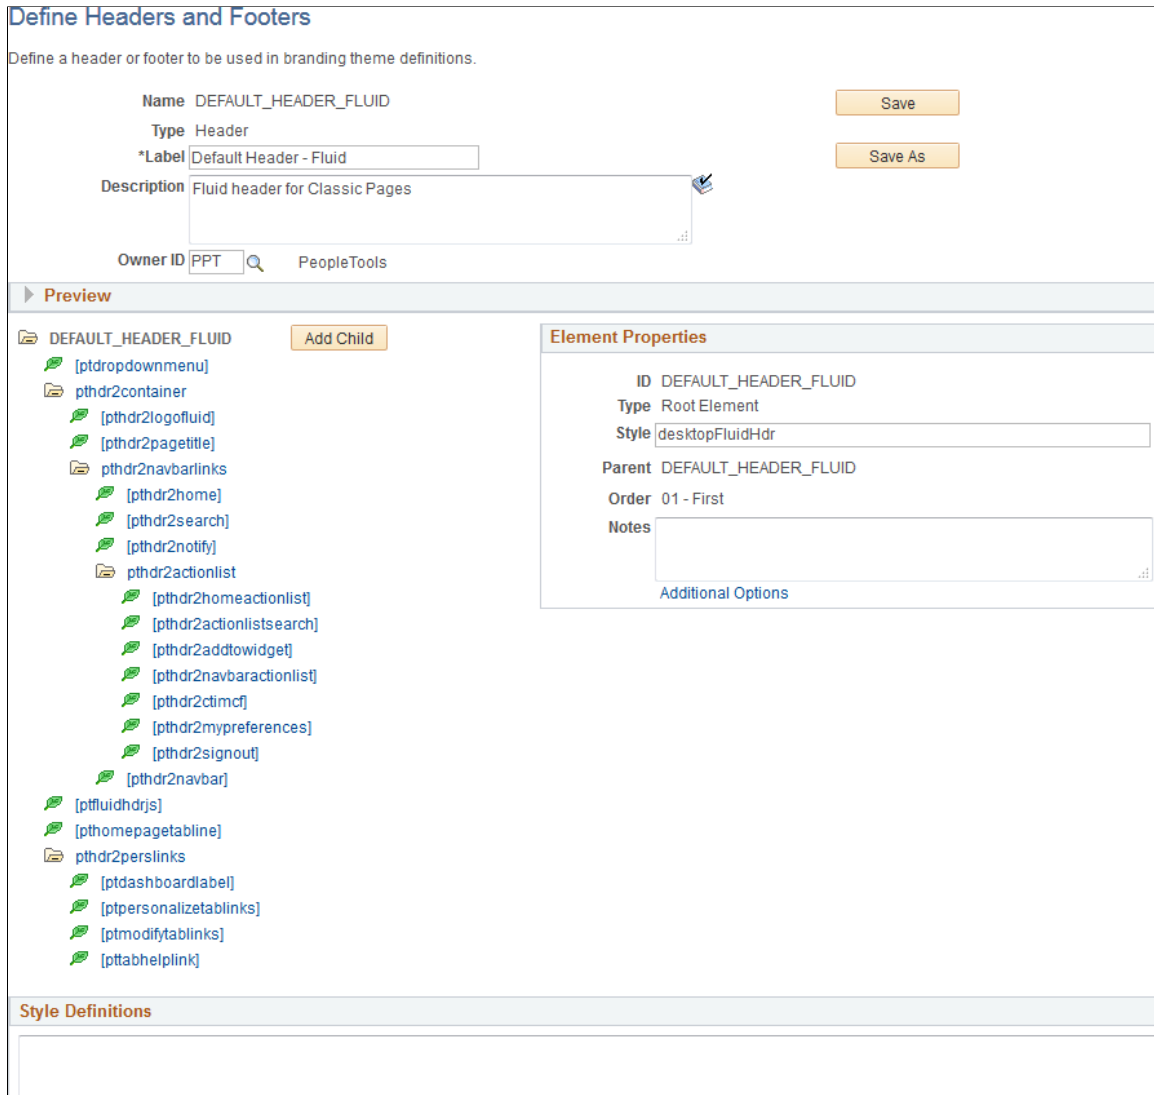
Define Headers and Footers

Define a header or footer to be used in branding theme definitions.

Name DEFAULT_HEADER_FLUID

Type Header

*Label Default Header - Fluid

Description Fluid header for Classic Pages

Owner ID PPT PeopleTools

Save

Save As

Preview

DEFAULT_HEADER_FLUID

Add Child

[ptdropdownmenu]
pthdr2container
[pthdr2logofluid]
[pthdr2pagetitle]
pthdr2navbarlinks
[pthdr2home]
[pthdr2search]
[pthdr2notify]
pthdr2actionlist
[pthdr2homeactionlist]
[pthdr2actionlistsearch]
[pthdr2addtowidget]
[pthdr2navbaractionlist]
[pthdr2ctimcf]
[pthdr2mypreferences]
[pthdr2signout]
[pthdr2navbar]
[ptfluidhdrjs]
[pthomepagetabline]
pthdr2perslinks
[ptdashboardlabel]
[ptpersonalizetablinks]
[ptmodifytablinks]
[pttabhelplink]

Element Properties

ID DEFAULT_HEADER_FLUID

Type Root Element

Style desktopFluidHdr

Parent DEFAULT_HEADER_FLUID

Order 01 - First

Notes

Additional Options

Style Definitions